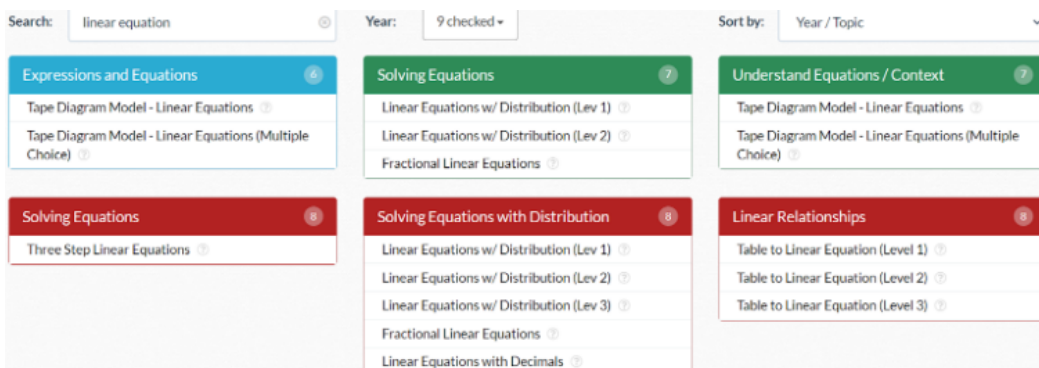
Search: linear equation

Year: 9 checked

Sort by: Year / Topic

Expressions and Equations 6

Tape Diagram Model - Linear Equations

Tape Diagram Model - Linear Equations (Multiple Choice)

Solving Equations 7

Linear Equations w/ Distribution (Lev 1)

Linear Equations w/ Distribution (Lev 2)

Fractional Linear Equations

Understand Equations / Context 7

Tape Diagram Model - Linear Equations

Tape Diagram Model - Linear Equations (Multiple Choice)

Solving Equations 8

Three Step Linear Equations

Solving Equations with Distribution 8

Linear Equations w/ Distribution (Lev 1)

Linear Equations w/ Distribution (Lev 2)

Linear Equations w/ Distribution (Lev 3)

Fractional Linear Equations

Linear Equations with Decimals

Linear Relationships 8

Table to Linear Equation (Level 1)

Table to Linear Equation (Level 2)

Table to Linear Equation (Level 3)